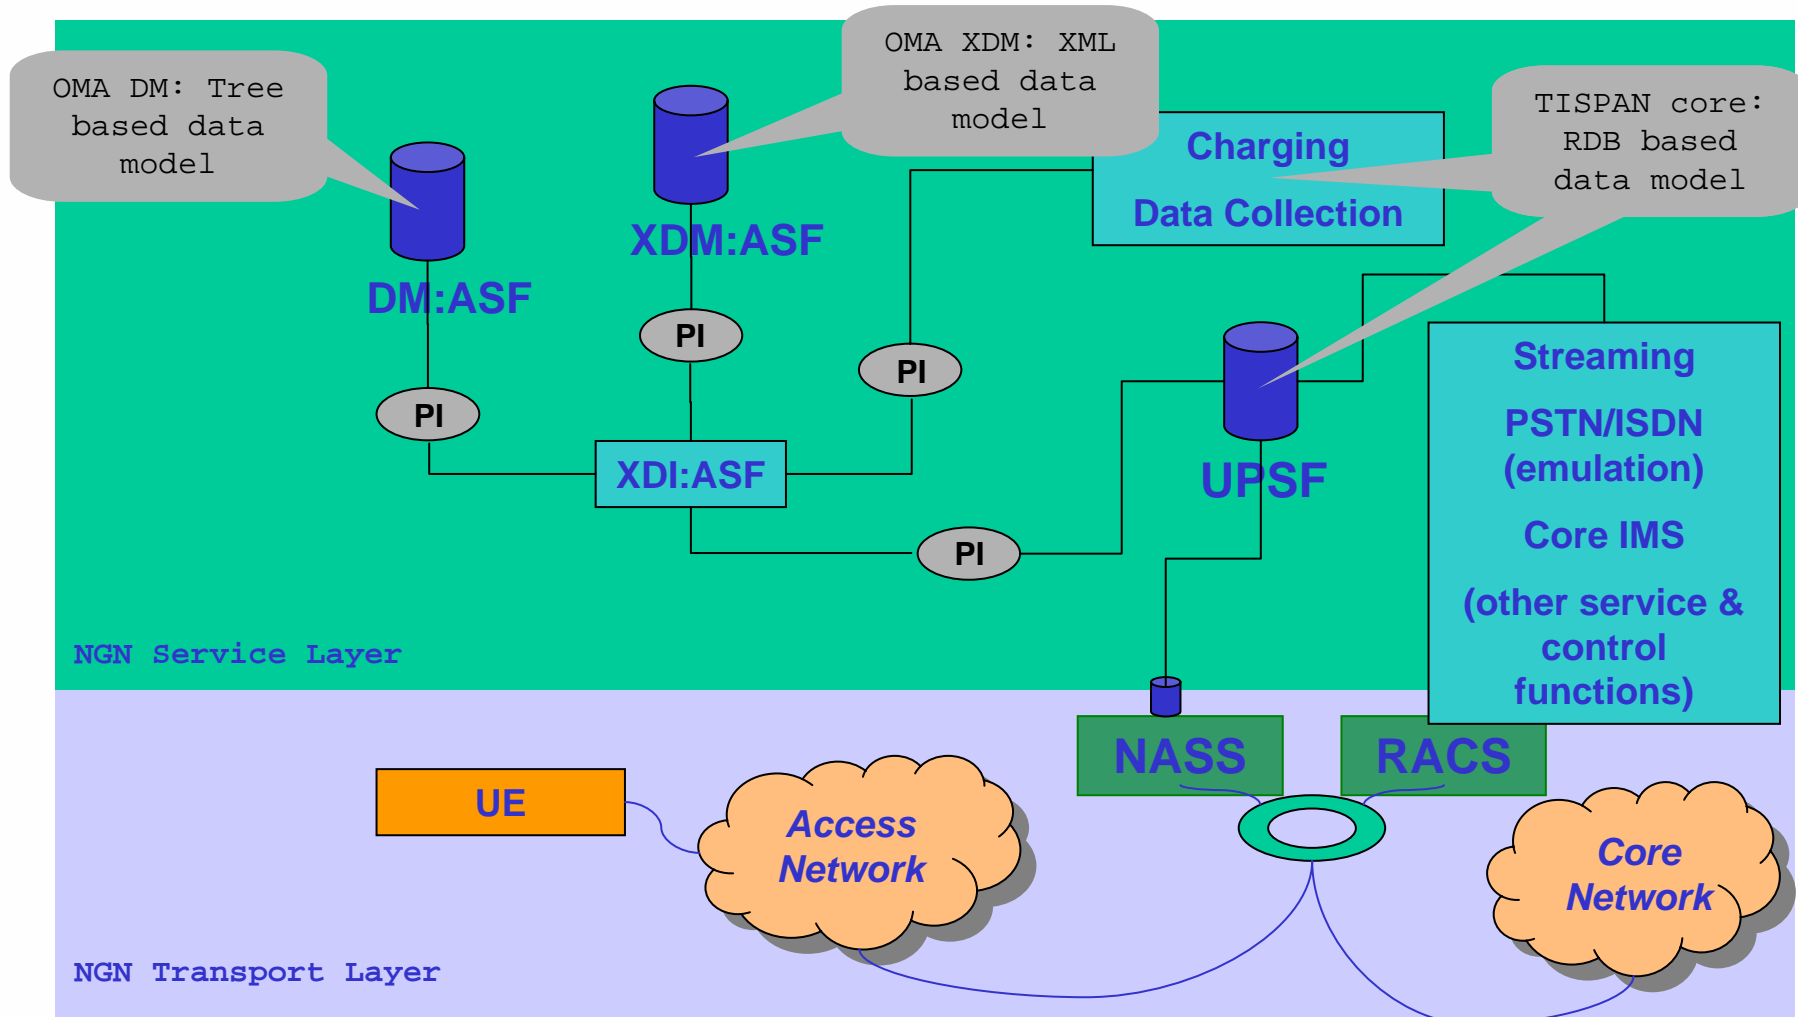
OMA DM: Tree based data model

OMA XDM: XML based data model

TISPAN core: RDB based data model

Charging

Data Collection

XDM:ASF

DM:ASF

PI

PI

PI

PI

XDI:ASF

UPSF

Streaming

PSTN/ISDN (emulation)

Core IMS

(other service & control functions)

NGN Service Layer

NASS

RACS

UE

Access Network

Core Network

NGN Transport Layer